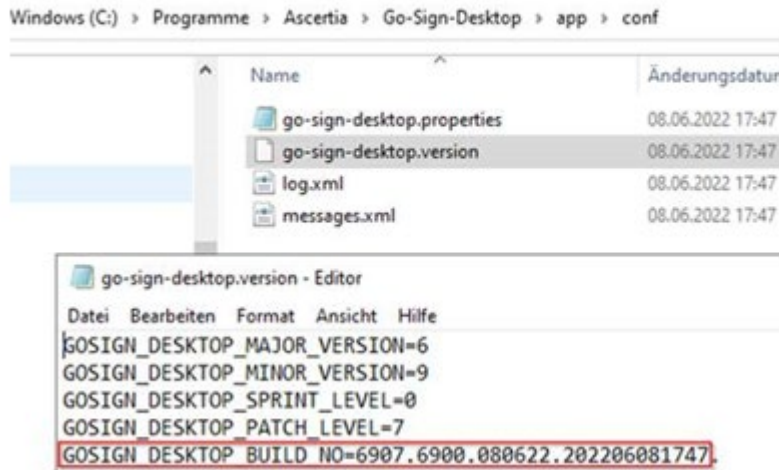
Windows (C:) › Programme › Ascertia › Go-Sign-Desktop › app › conf

| Name | Änderungsdatur |
|---|---|
| go-sign-desktop.properties | 08.06.2022 17:47 |
| go-sign-desktop.version | 08.06.2022 17:47 |
| log.xml | 08.06.2022 17:47 |
| messages.xml | 08.06.2022 17:47 |

go-sign-desktop.version - Editor

Datei Bearbeiten Format Ansicht Hilfe

GOSIGN_DESKTOP_MAJOR_VERSION=6
GOSIGN_DESKTOP_MINOR_VERSION=9
GOSIGN_DESKTOP_SPRINT_LEVEL=0
GOSIGN_DESKTOP_PATCH_LEVEL=7
GOSIGN_DESKTOP_BUILD_NO=6907.6900.080622.202206081747